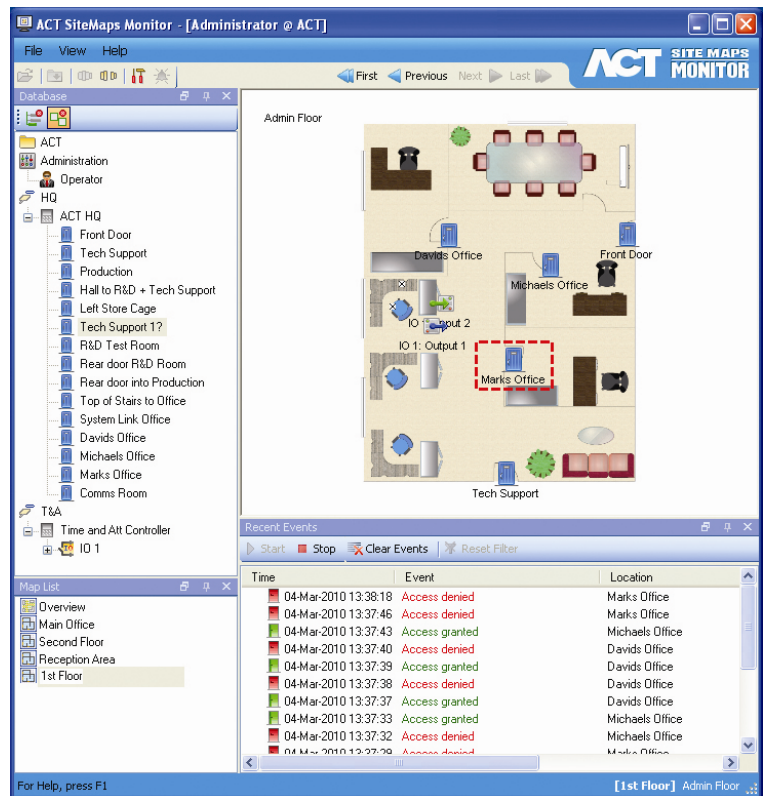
ACT SiteMaps Monitor - [Administrator @ ACT]

File View Help

First Previous Next Last

ACT SITE MAPS MONITOR

Database

ACT
Administration
Operator
HQ
ACT HQ
Front Door
Tech Support
Production
Hall to R&D + Tech Support
Left Store Cage
Tech Support 1?
R&D Test Room
Rear door R&D Room
Rear door into Production
Top of Stairs to Office
System Link Office
Davids Office
Michaels Office
Marks Office
Comms Room
T&A
Time and Att Controller
IO 1

Map List

Overview
Main Office
Second Floor
Reception Area
1st Floor

Admin Floor

Davids Office
Front Door
Michaels Office
IO 1: Output 2
IO 1: Output 1
Marks Office
Tech Support

Recent Events

Start Stop Clear Events Reset Filter

| Time | Event | Location |
|---|---|---|
| 04-Mar-2010 13:38:18 | Access denied | Marks Office |
| 04-Mar-2010 13:37:46 | Access denied | Marks Office |
| 04-Mar-2010 13:37:43 | Access granted | Michaels Office |
| 04-Mar-2010 13:37:40 | Access denied | Davids Office |
| 04-Mar-2010 13:37:39 | Access granted | Davids Office |
| 04-Mar-2010 13:37:38 | Access denied | Davids Office |
| 04-Mar-2010 13:37:37 | Access granted | Davids Office |
| 04-Mar-2010 13:37:33 | Access granted | Michaels Office |
| 04-Mar-2010 13:37:32 | Access denied | Michaels Office |
| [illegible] | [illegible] | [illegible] |

For Help, press F1

[1st Floor] Admin Floor